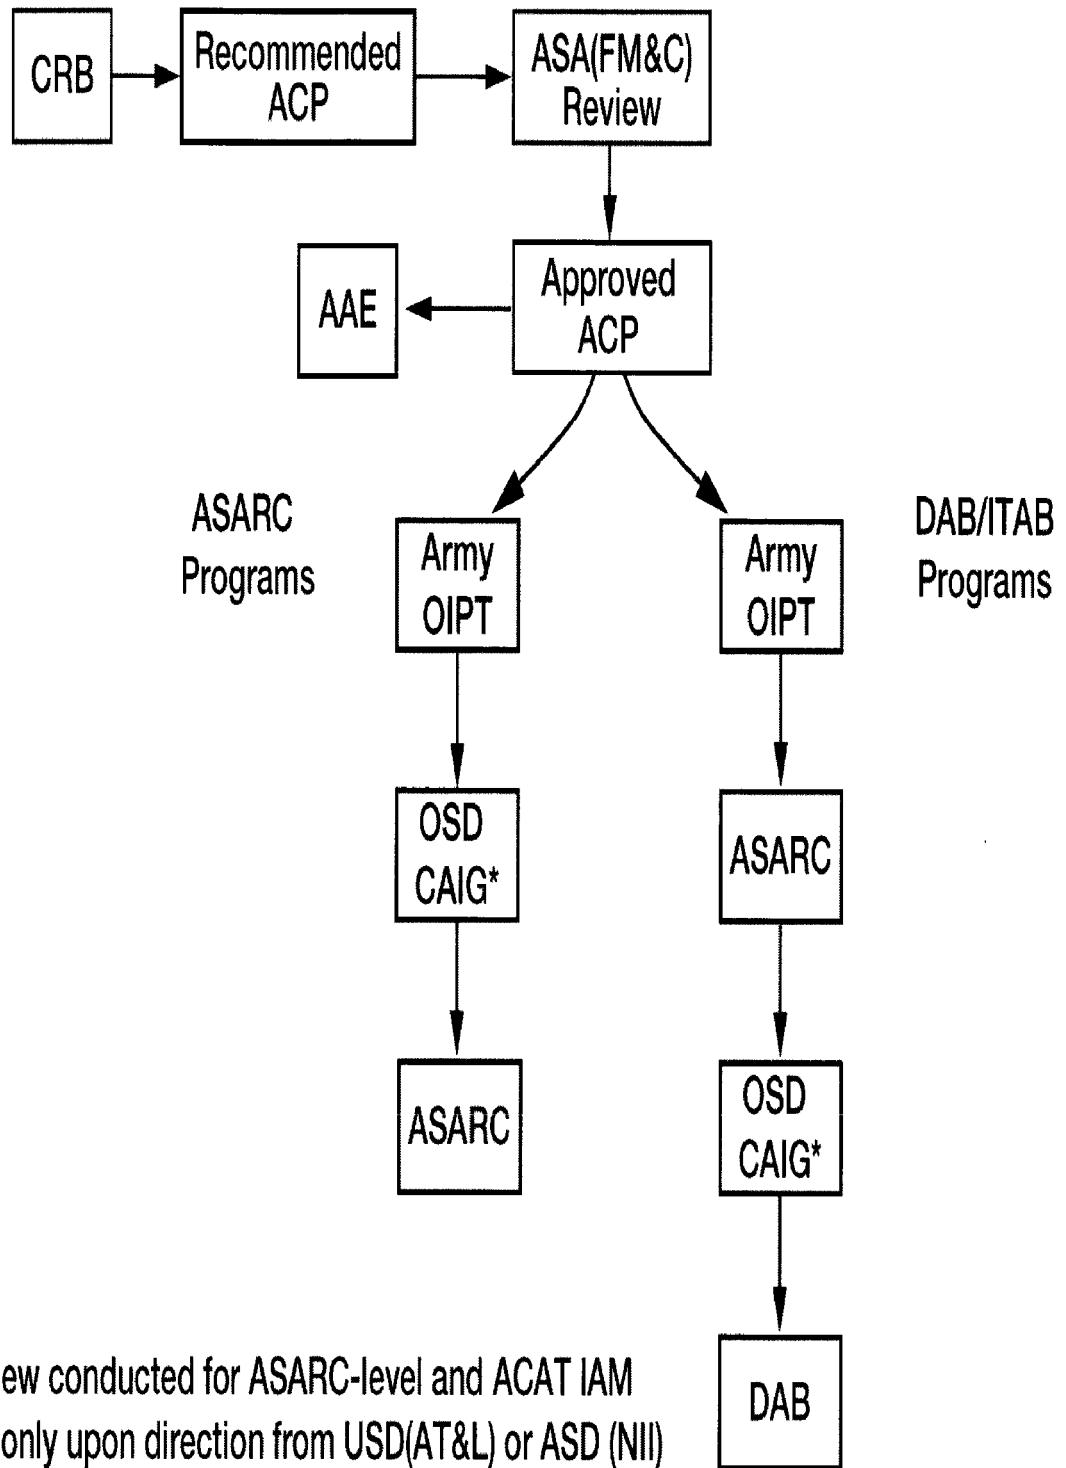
CRB

Recommended ACP

ASA(FM&C) Review

AAE

Approved ACP

ASARC Programs

DAB/ITAB Programs

Army OIPT

Army OIPT

OSD CAIG*

ASARC

ASARC

OSD CAIG*

DAB

ew conducted for ASARC-level and ACAT IAM only upon direction from USD(AT&L) or ASD (NII)